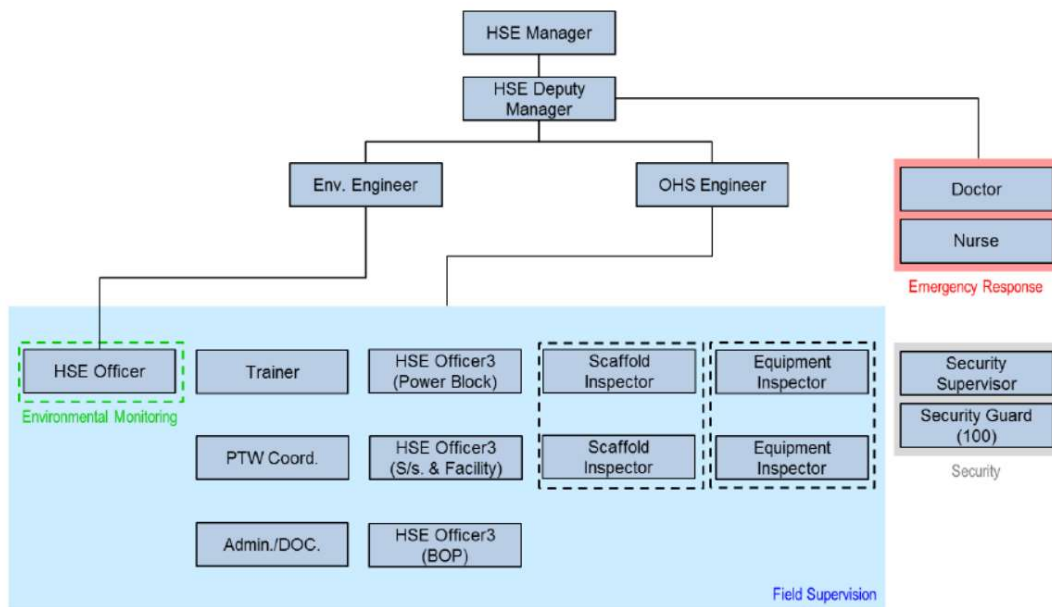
HSE Manager

HSE Deputy Manager

Env. Engineer

OHS Engineer

Doctor

Nurse

Emergency Response

HSE Officer

Environmental Monitoring

Trainer

HSE Officer3 (Power Block)

Scaffold Inspector

Equipment Inspector

Security Supervisor

Security Guard (100)

Security

PTW Coord.

HSE Officer3 (S/s. & Facility)

Scaffold Inspector

Equipment Inspector

Admin./DOC.

HSE Officer3 (BOP)

Field Supervision